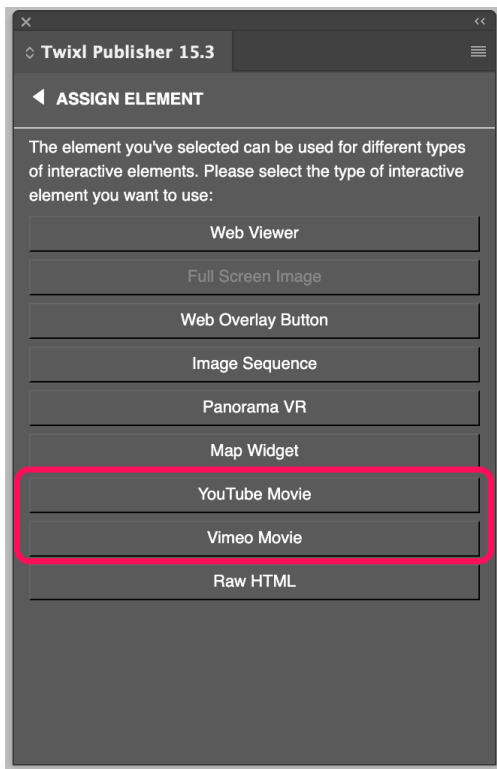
×
‹‹
◇ Twixl Publisher 15.3

◀ ASSIGN ELEMENT

The element you've selected can be used for different types of interactive elements. Please select the type of interactive element you want to use:

Web Viewer

Full Screen Image

Web Overlay Button

Image Sequence

Panorama VR

Map Widget

YouTube Movie

Vimeo Movie

Raw HTML